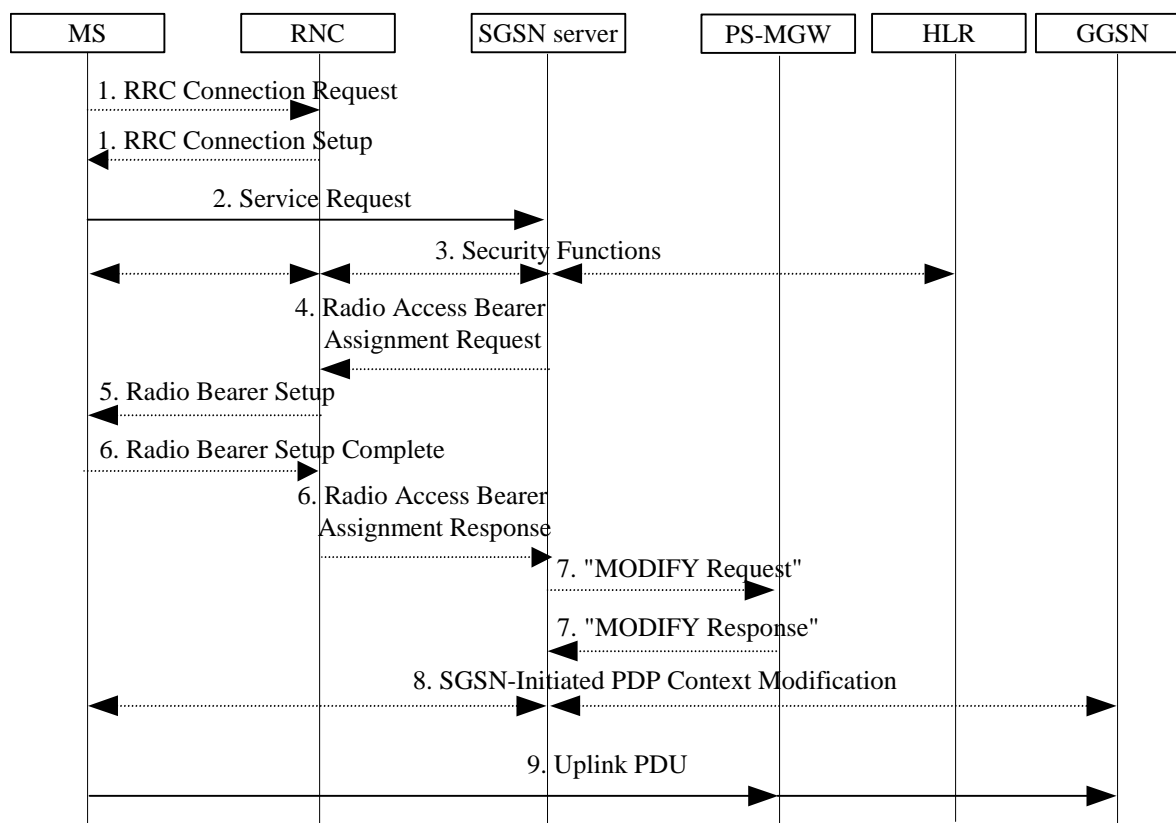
MS
RNC
SGSN server
PS-MGW
HLR
GGSN

1. RRC Connection Request
1. RRC Connection Setup
2. Service Request
3. Security Functions
4. Radio Access Bearer Assignment Request
5. Radio Bearer Setup
6. Radio Bearer Setup Complete
6. Radio Access Bearer Assignment Response
7. "MODIFY Request"
7. "MODIFY Response"
8. SGSN-Initiated PDP Context Modification
9. Uplink PDU